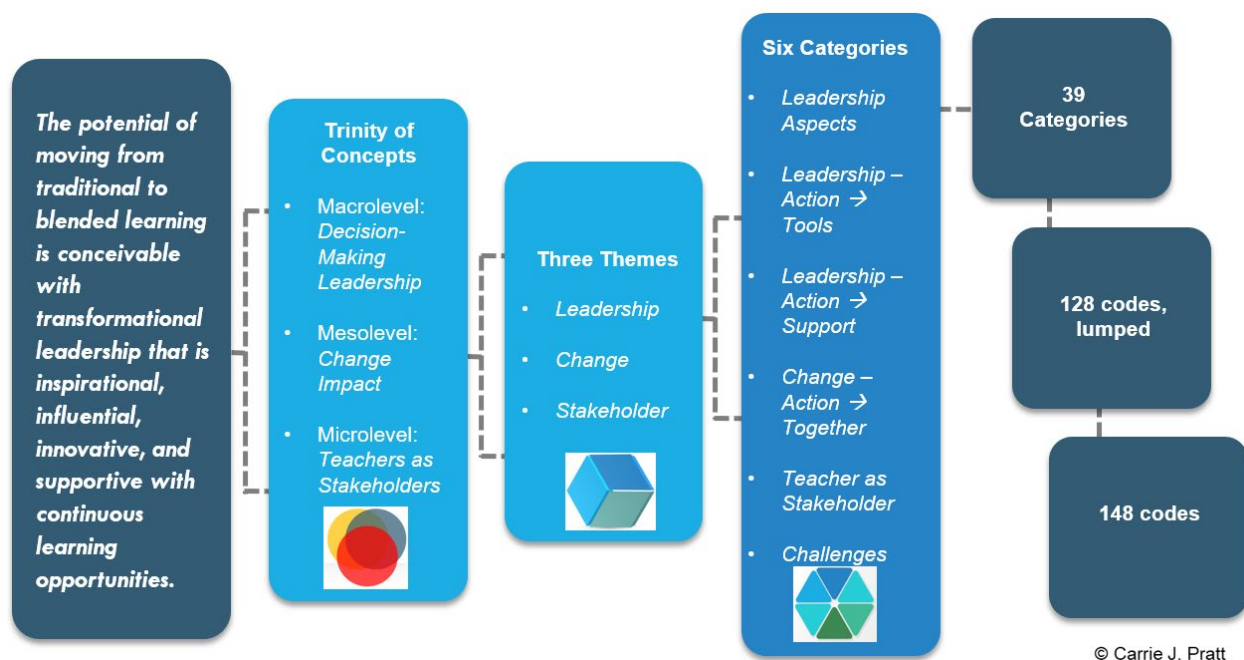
The potential of moving from traditional to blended learning is conceivable with transformational leadership that is inspirational, influential, innovative, and supportive with continuous learning opportunities.

Trinity of Concepts

- Macrolevel: Decision-Making Leadership
- Mesolevel: Change Impact
- Microlevel: Teachers as Stakeholders

Three Themes

- Leadership
- Change
- Stakeholder

Six Categories

- Leadership Aspects
- Leadership – Action → Tools
- Leadership – Action → Support
- Change – Action → Together
- Teacher as Stakeholder
- Challenges

39 Categories

128 codes, lumped

148 codes

© Carrie J. Pratt